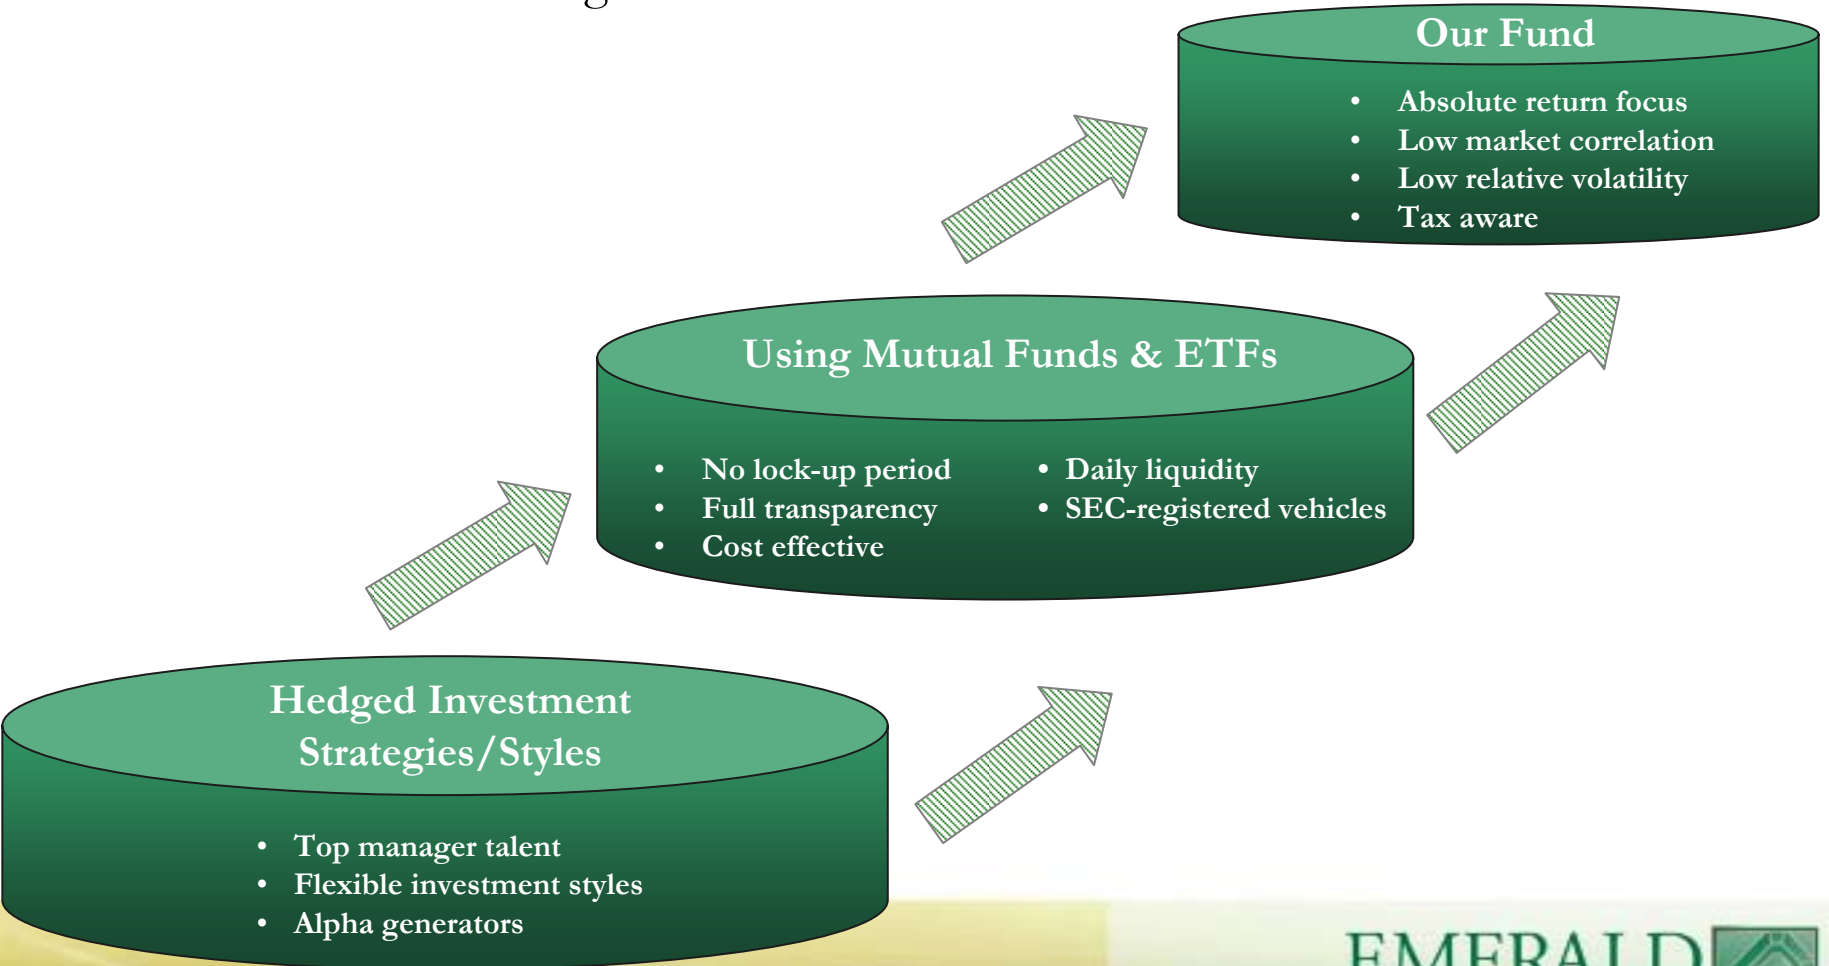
Our Fund

- Absolute return focus
- Low market correlation
- Low relative volatility
- Tax aware

Using Mutual Funds & ETFs

- No lock-up period
- Full transparency
- Cost effective

- Daily liquidity
- SEC-registered vehicles

Hedged Investment Strategies/Styles

- Top manager talent
- Flexible investment styles
- Alpha generators

EMERALD